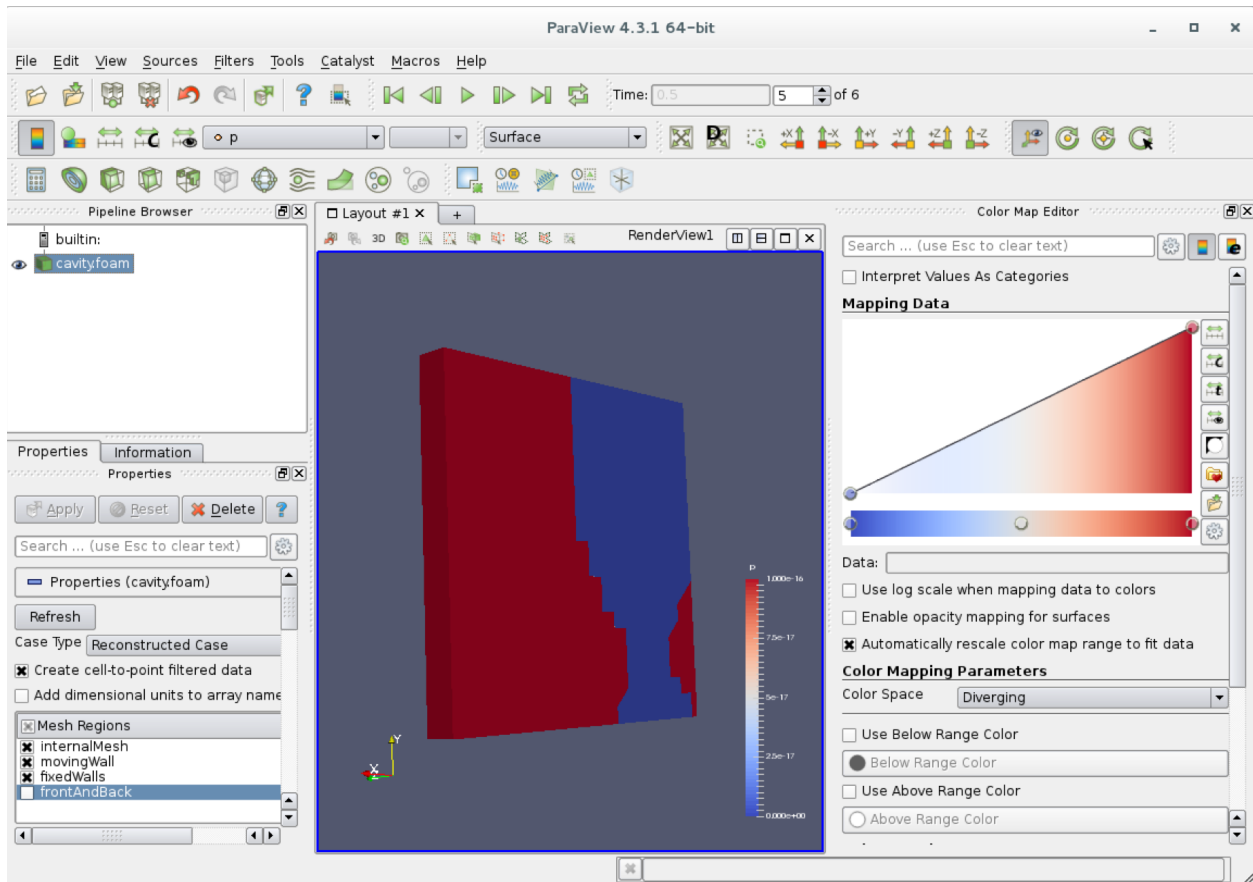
ParaView 4.3.1 64-bit

File Edit View Sources Filters Tools Catalyst Macros Help

Time: 0.5 5 of 6

p Surface

Pipeline Browser

builtin:

cavity.foam

Properties Information

Properties

Apply Reset Delete ?

Search ... (use Esc to clear text)

Properties (cavity.foam)

Refresh

Case Type Reconstructed Case

Create cell-to-point filtered data

Add dimensional units to array name

Mesh Regions

internalMesh

movingWall

fixedWalls

frontAndBack

Layout #1 +

3D RenderView1

p

1.000e-16

7.5e-17

5e-17

2.5e-17

0.000e+00

Y

X

Color Map Editor

Search ... (use Esc to clear text)

Interpret Values As Categories

Mapping Data

Data:

Use log scale when mapping data to colors

Enable opacity mapping for surfaces

Automatically rescale color map range to fit data

Color Mapping Parameters

Color Space Diverging

Use Below Range Color

Below Range Color

Use Above Range Color

Above Range Color